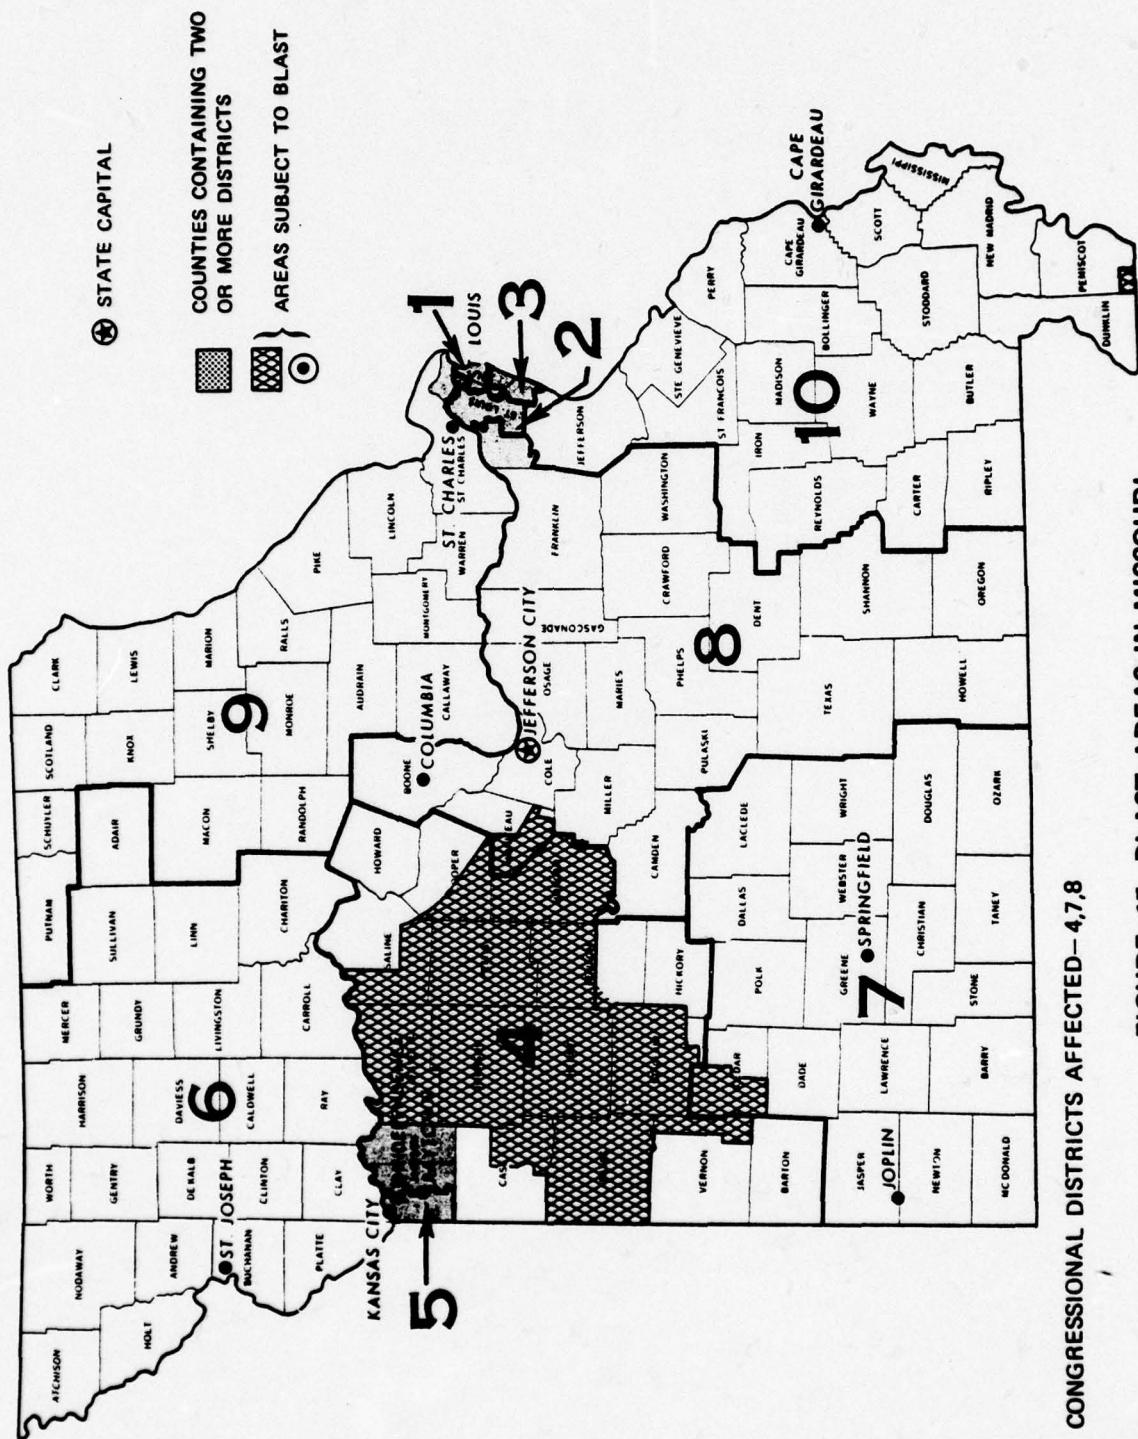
STATE CAPITAL

COUNTIES CONTAINING TWO OR MORE DISTRICTS

AREAS SUBJECT TO BLAST

ATCHISON
HOLT
NODAWAY
ANDREW
WORTH
GENTRY
DEKALB
HARRISON
DAVIESS
MERCER
GRUNDY
LIVINGSTON
PUTNAM
SULLIVAN
LINN
SCHUYLER
ADAIR
MACON
SCOTLAND
KNOX
SHELBY
CLARK
LEWIS
MARION
RALLS
MONROE
PIKE
LINCOLN
AUDRAIN
MONTGOMERY
WARREN
ST CHARLES
ST. CHARLES
ST. JOSEPH
BUCHANAN
CLINTON
CALDWELL
PLATTE
CLAY
RAY
CARROLL
CHARITON
RANDOLPH
HOWARD
BOONE
COLUMBIA
CALLAWAY
SALINE
KANSAS CITY
CASS
VERNON
BARTON
JASPER
JOPLIN
NEWTON
MC DONALD
LAWRENCE
BARRY
DADE
STONE
GREENE
SPRINGFIELD
CHRISTIAN
TANEY
POLK
DALLAS
WEBSTER
DOUGLAS
OZARK
HICKORY
CAMDEN
LACLEDE
WRIGHT
MILLER
PULASKI
TEXAS
HOWELL
COLE
JEFFERSON CITY
OSAGE
MARIES
PHELPS
GASCONADE
CRAWFORD
DENT
SHANNON
OREGON
FRANKLIN
WASHINGTON
REYNOLDS
CARTER
RIPLEY
IRON
JEFFERSON
ST FRANCOIS
STE GENEVIEVE
MADISON
WAYNE
BUTLER
BOLLINGER
STODDARD
PERRY
CAPE GIRARDEAU
CAPE GIRARDEAU
SCOTT
MISSISSIPPI
NEW MADRID
PEMISCOT
DUNKLIN
ST. LOUIS
LOUIS
1
2
3
4
5
6
7
8
9
10

CONGRESSIONAL DISTRICTS AFFECTED– 4,7,8

FIGURE 15. BLAST AREAS IN MISSOURI